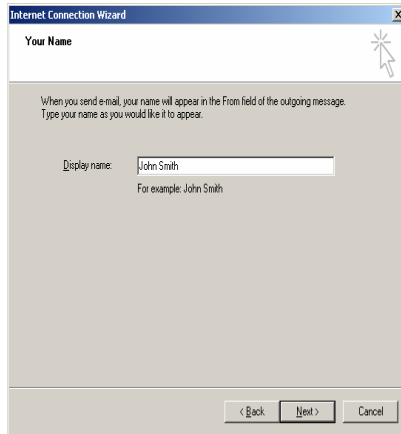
Internet Connection Wizard

X

Your Name

When you send e-mail, your name will appear in the From field of the outgoing message. Type your name as you would like it to appear.

Display name: John Smith

For example: John Smith

< Back Next > Cancel